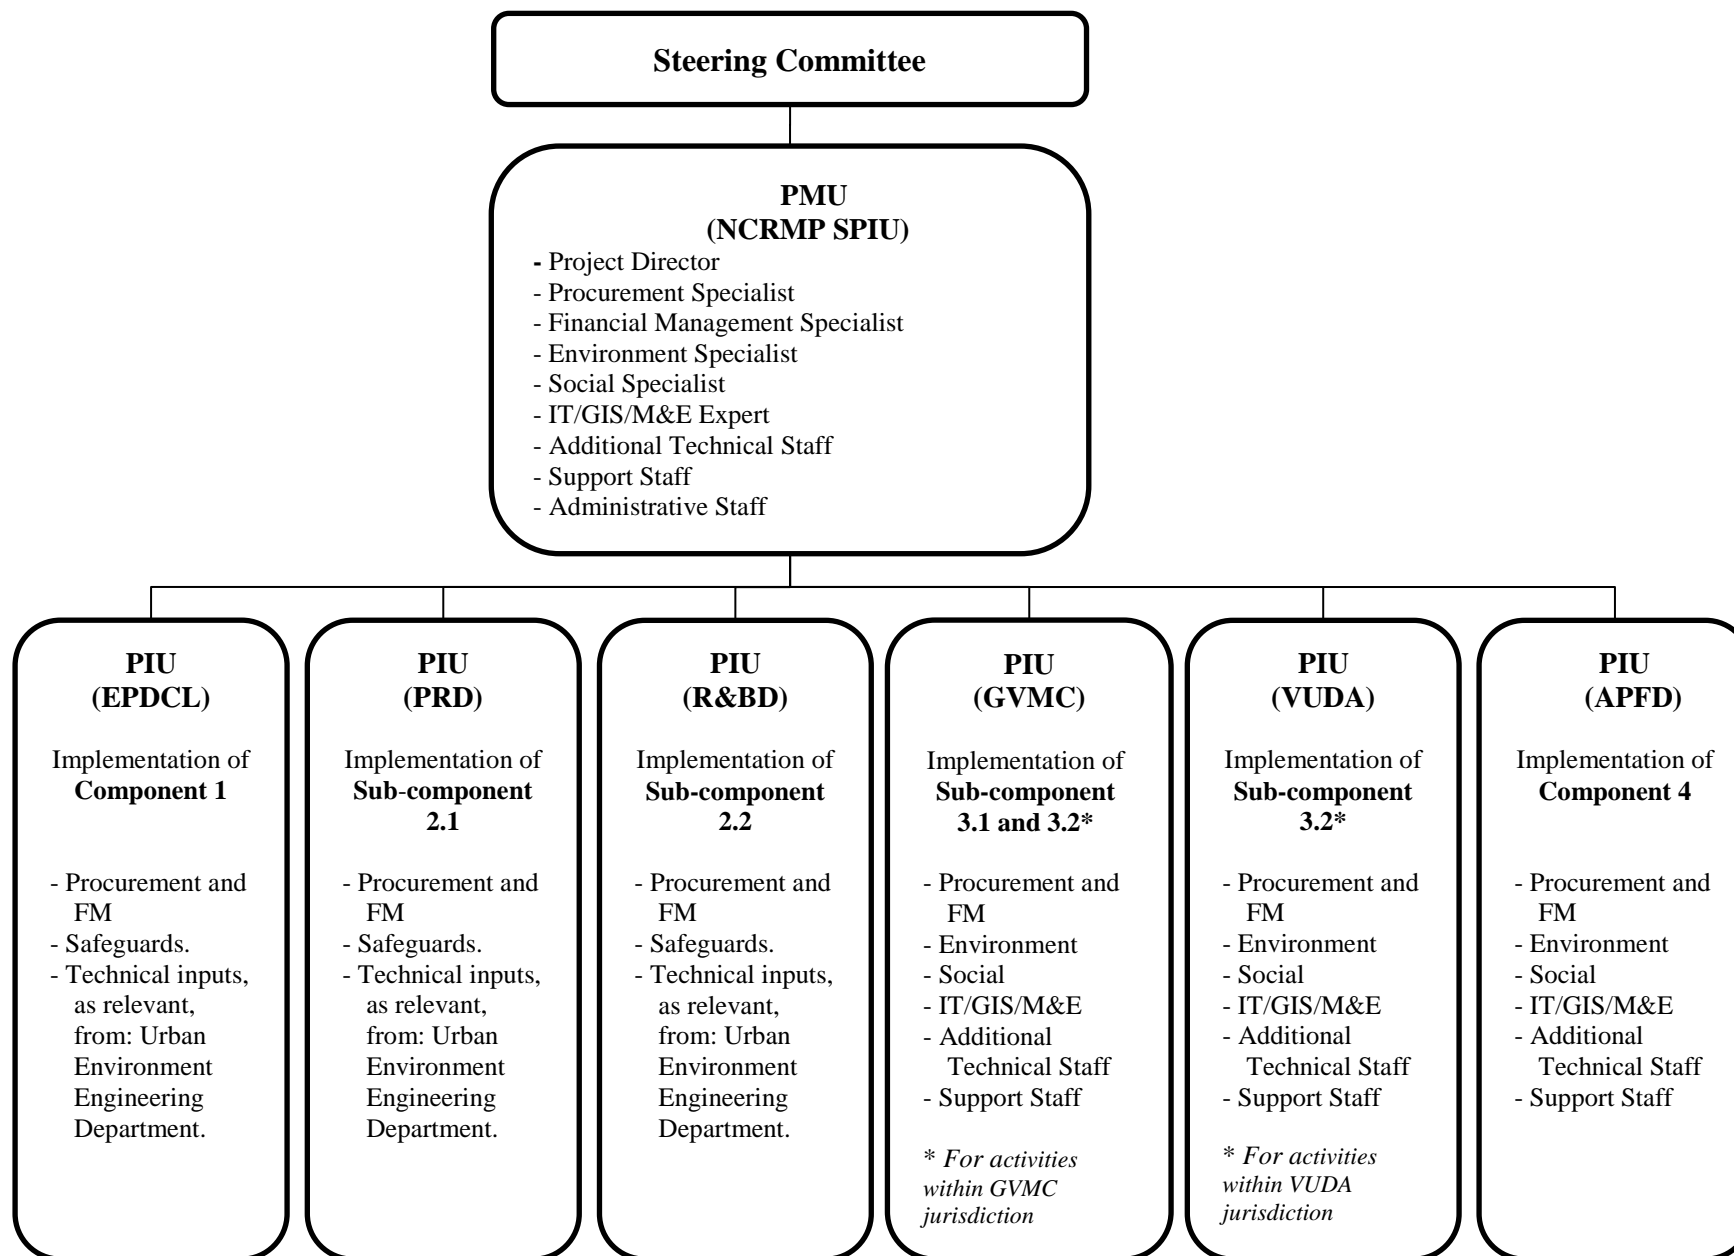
Steering Committee

PMU
(NCRMP SPIU)
- Project Director
- Procurement Specialist
- Financial Management Specialist
- Environment Specialist
- Social Specialist
- IT/GIS/M&E Expert
- Additional Technical Staff
- Support Staff
- Administrative Staff

PIU
(EPDCL)

Implementation of **Component 1**

- Procurement and FM
- Safeguards.
- Technical inputs, as relevant, from: Urban Environment Engineering Department.

PIU
(PRD)

Implementation of **Sub-component 2.1**

- Procurement and FM
- Safeguards.
- Technical inputs, as relevant, from: Urban Environment Engineering Department.

PIU
(R&BD)

Implementation of **Sub-component 2.2**

- Procurement and FM
- Safeguards.
- Technical inputs, as relevant, from: Urban Environment Engineering Department.

PIU
(GVMC)

Implementation of **Sub-component 3.1 and 3.2***

- Procurement and FM
- Environment
- Social
- IT/GIS/M&E
- Additional Technical Staff
- Support Staff

* *For activities within GVMC jurisdiction*

PIU
(VUDA)

Implementation of **Sub-component 3.2***

- Procurement and FM
- Environment
- Social
- IT/GIS/M&E
- Additional Technical Staff
- Support Staff

* *For activities within VUDA jurisdiction*

PIU
(APFD)

Implementation of **Component 4**

- Procurement and FM
- Environment
- Social
- IT/GIS/M&E
- Additional Technical Staff
- Support Staff